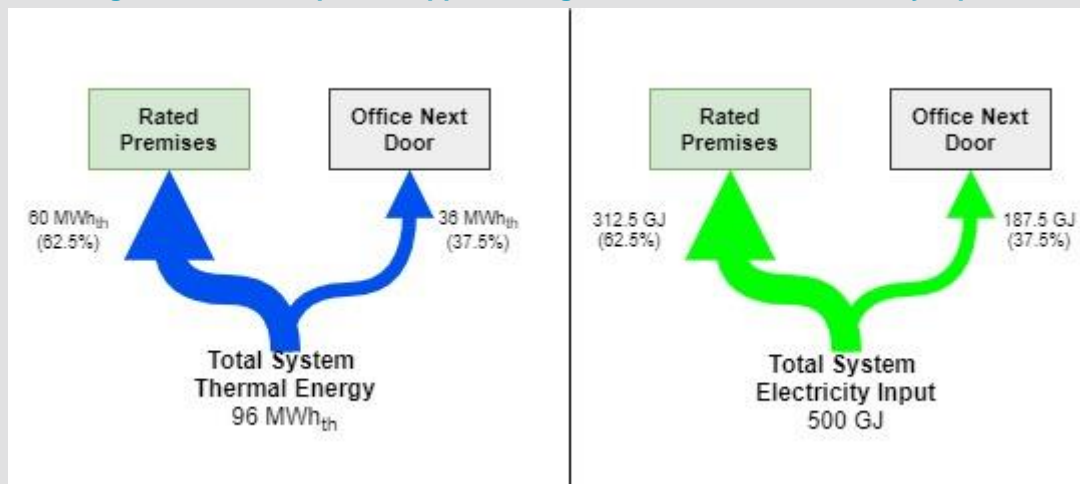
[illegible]

Rated Premises

Office Next Door

60 MWh$_{th}$ (62.5%)

36 MWh$_{th}$ (37.5%)

Total System Thermal Energy 96 MWh$_{th}$

Rated Premises

Office Next Door

312.5 GJ (62.5%)

187.5 GJ (37.5%)

Total System Electricity Input 500 GJ